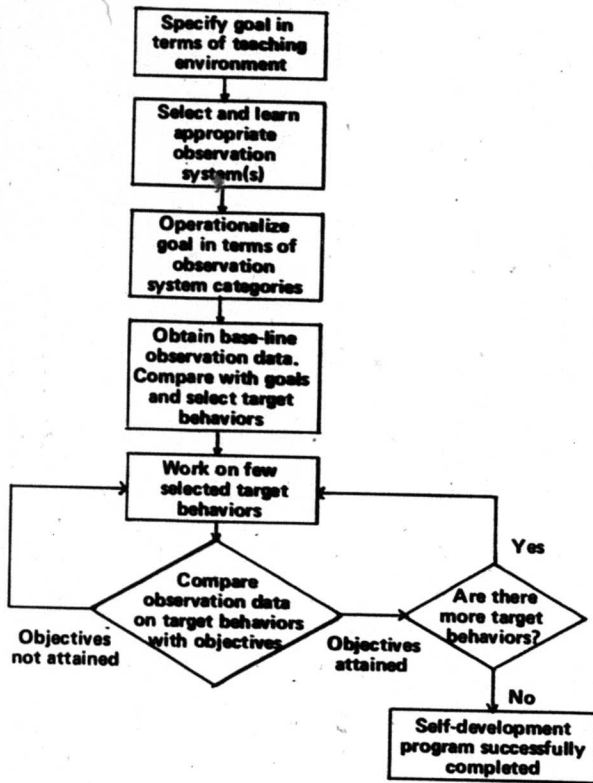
Specify goal in terms of teaching environment

Select and learn appropriate observation system(s)

Operationalize goal in terms of observation system categories

Obtain base-line observation data. Compare with goals and select target behaviors

Work on few selected target behaviors

Compare observation data on target behaviors with objectives

Objectives not attained

Objectives attained

Are there more target behaviors?

Yes

No

Self-development program successfully completed